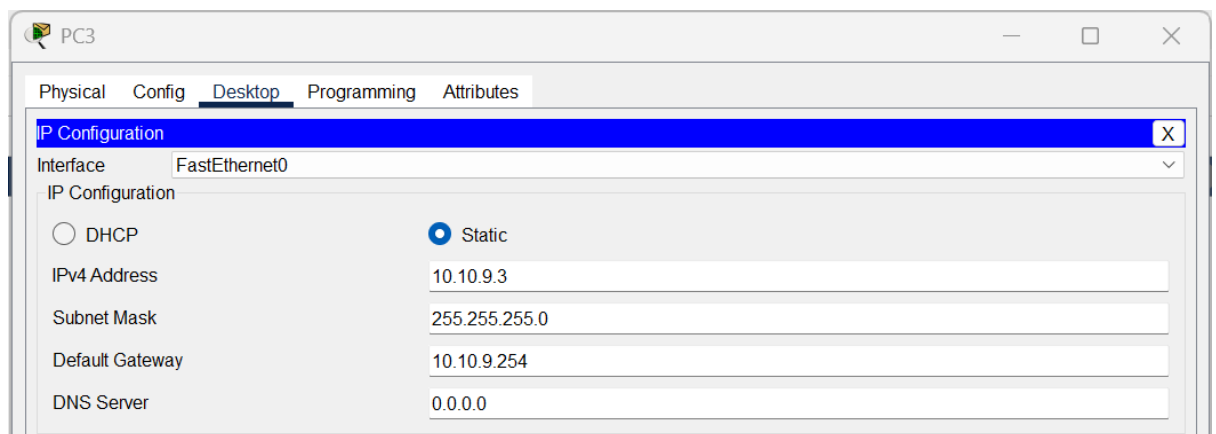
PC3

Physical Config Desktop Programming Attributes

IP Configuration X

Interface FastEthernet0

IP Configuration

DHCP Static

IPv4 Address 10.10.9.3

Subnet Mask 255.255.255.0

Default Gateway 10.10.9.254

DNS Server 0.0.0.0